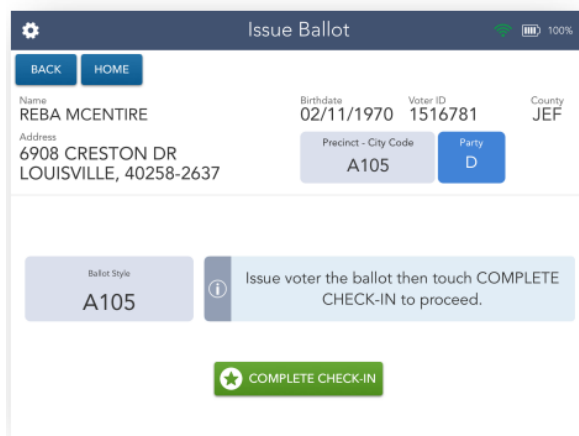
Issue Ballot
100%

BACK
HOME

Name
REBA MCENTIRE

Birthdate
02/11/1970

Voter ID
1516781

County
JEF

Address
6908 CRESTON DR
LOUISVILLE, 40258-2637

Precinct - City Code
A105

Party
D

Ballot Style
A105

Issue voter the ballot then touch COMPLETE CHECK-IN to proceed.

COMPLETE CHECK-IN